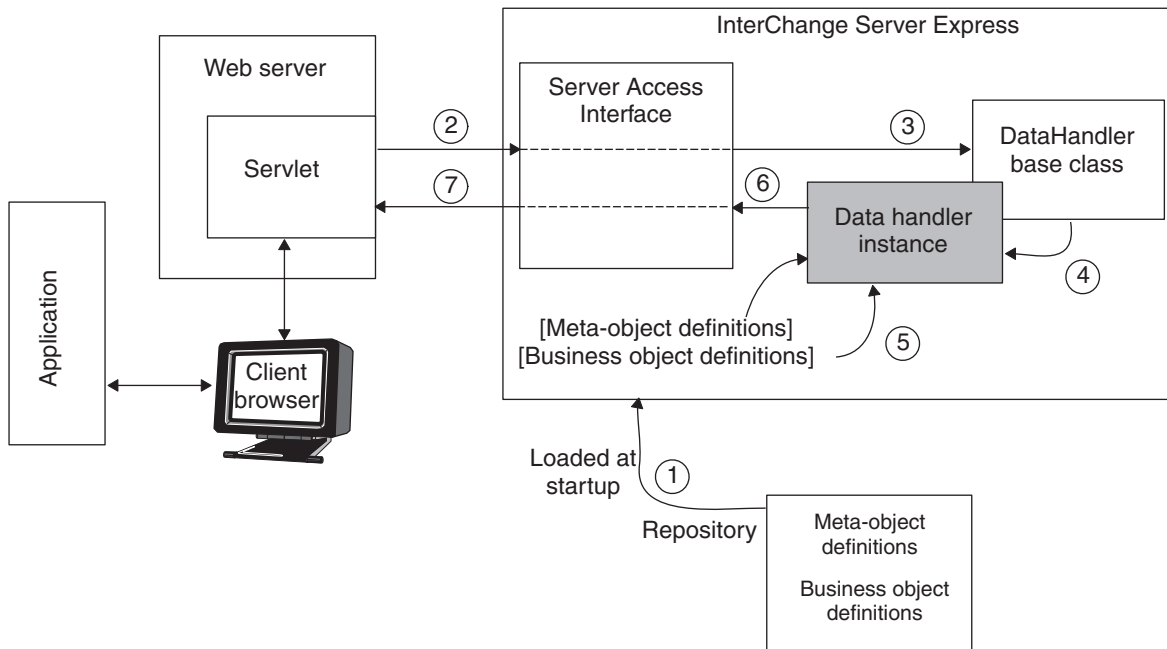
InterChange Server Express

Web server

Servlet

Server Access Interface

DataHandler base class

Data handler instance

2

3

7

6

4

5

Application

Client browser

[Meta-object definitions]
[Business object definitions]

Loaded at startup

1

Repository

Meta-object definitions

Business object definitions